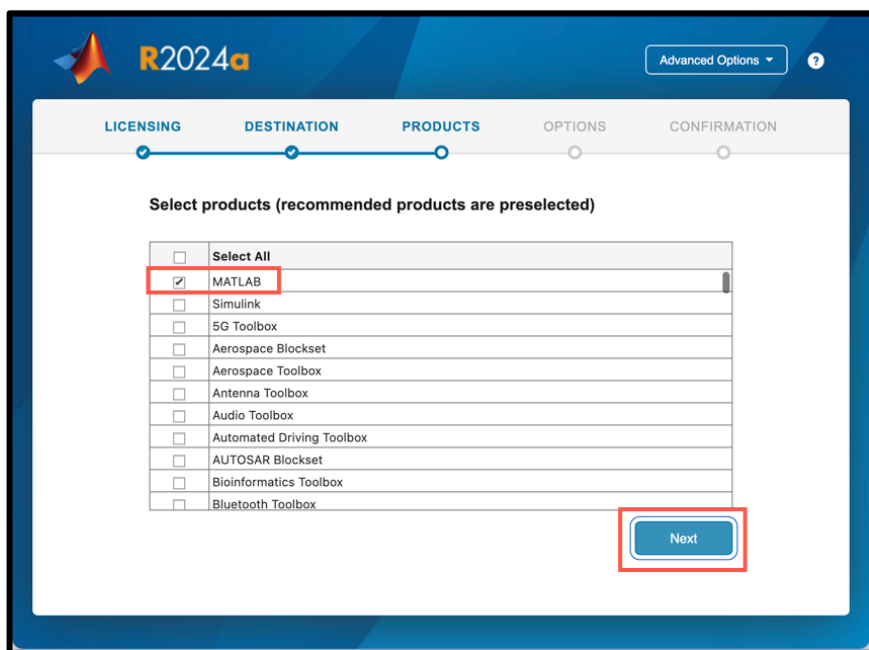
R2024a

Advanced Options ▾

?

LICENSING DESTINATION PRODUCTS OPTIONS CONFIRMATION

Select products (recommended products are preselected)

| | |
|---|---|
| ☐ | Select All |
| ☑ | MATLAB |
| ☐ | Simulink |
| ☐ | 5G Toolbox |
| ☐ | Aerospace Blockset |
| ☐ | Aerospace Toolbox |
| ☐ | Antenna Toolbox |
| ☐ | Audio Toolbox |
| ☐ | Automated Driving Toolbox |
| ☐ | AUTOSAR Blockset |
| ☐ | Bioinformatics Toolbox |
| ☐ | Bluetooth Toolbox |

Next